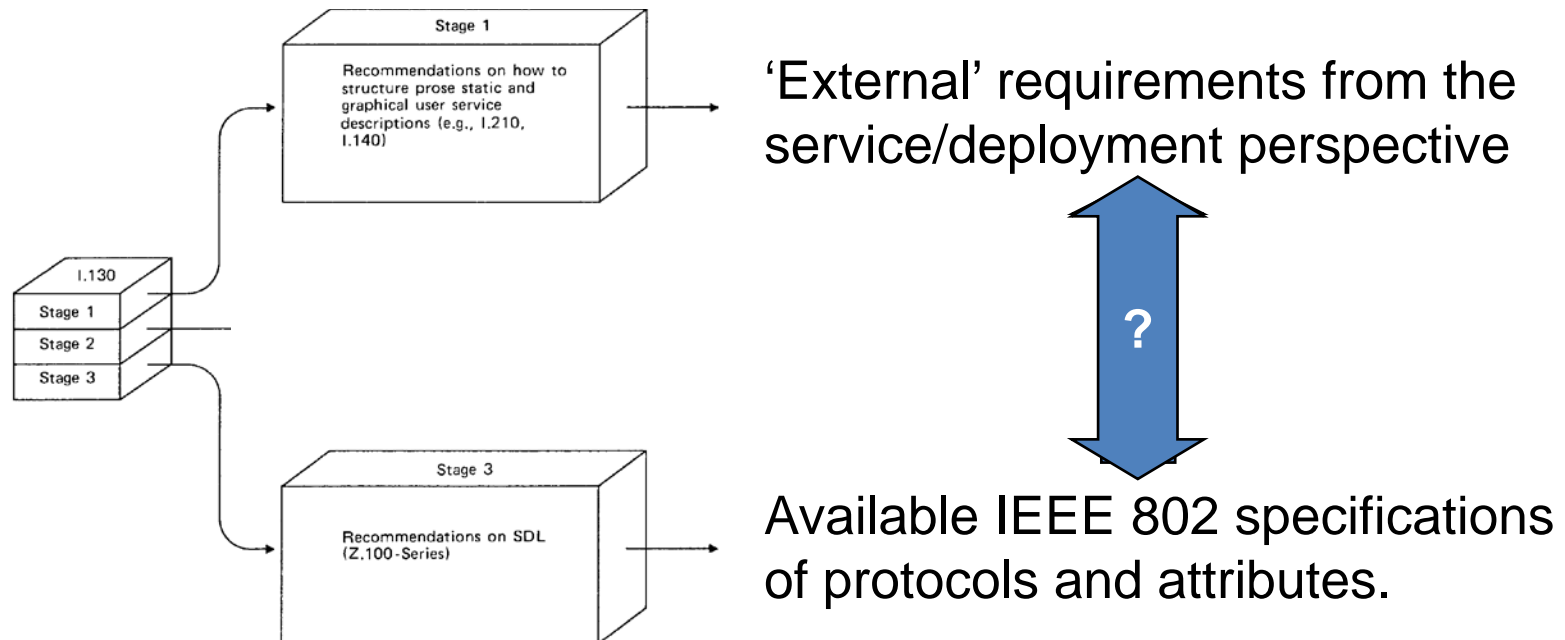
Stage 1

Recommendations on how to structure prose static and graphical user service descriptions (e.g., I.210, I.140)

'External' requirements from the service/deployment perspective

I.130
Stage 1
Stage 2
Stage 3

?

Stage 3

Recommendations on SDL (Z.100-Series)

Available IEEE 802 specifications of protocols and attributes.